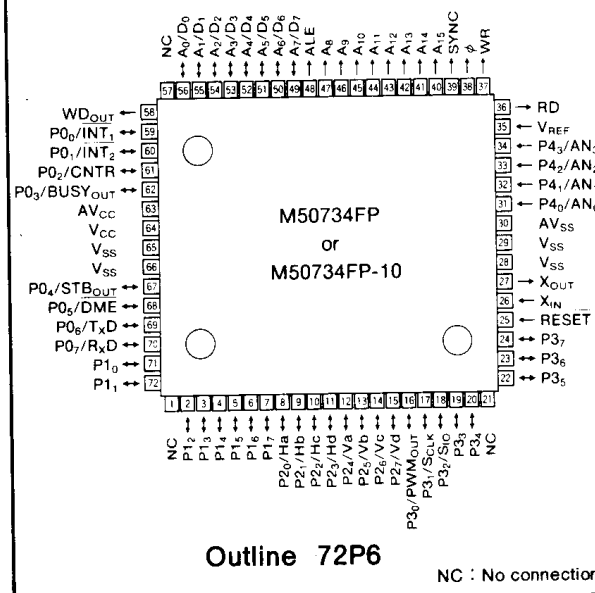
NC
$A_0/D_0$
$A_1/D_1$
$A_2/D_2$
$A_3/D_3$
$A_4/D_4$
$A_5/D_5$
$A_6/D_6$
$A_7/D_7$
ALE
$A_8$
$A_9$
$A_{10}$
$A_{11}$
$A_{12}$
$A_{13}$
$A_{14}$
$A_{15}$
SYNC
$\phi$
$\overline{WR}$

57 56 55 54 53 52 51 50 49 48 47 46 45 44 43 42 41 40 39 38 37

$WD_{OUT}$ 58
$P0_0/\overline{INT_1}$ 59
$P0_1/\overline{INT_2}$ 60
$P0_2/CNTR$ 61
$P0_3/BUSY_{OUT}$ 62
$AV_{CC}$ 63
$V_{CC}$ 64
$V_{SS}$ 65
$V_{SS}$ 66
$P0_4/\overline{STB_{OUT}}$ 67
$P0_5/\overline{DME}$ 68
$P0_6/T_XD$ 69
$P0_7/R_XD$ 70
$P1_0$ 71
$P1_1$ 72

36 $\overline{RD}$
35 $V_{REF}$
34 $P4_3/AN_3$
33 $P4_2/AN_2$
32 $P4_1/AN_1$
31 $P4_0/AN_0$
30 $AV_{SS}$
29 $V_{SS}$
28 $V_{SS}$
27 $X_{OUT}$
26 $X_{IN}$
25 $\overline{RESET}$
24 $P3_7$
23 $P3_6$
22 $P3_5$

M50734FP
or
M50734FP-10

1 2 3 4 5 6 7 8 9 10 11 12 13 14 15 16 17 18 19 20 21

NC
$P1_2$
$P1_3$
$P1_4$
$P1_5$
$P1_6$
$P1_7$
$P2_0/Ha$
$P2_1/Hb$
$P2_2/Hc$
$P2_3/Hd$
$P2_4/Va$
$P2_5/Vb$
$P2_6/Vc$
$P2_7/Vd$
$P3_0/PWM_{OUT}$
$P3_1/S_{CLK}$
$P3_2/S_{IO}$
$P3_3$
$P3_4$
NC

Outline 72P6

NC : No connection